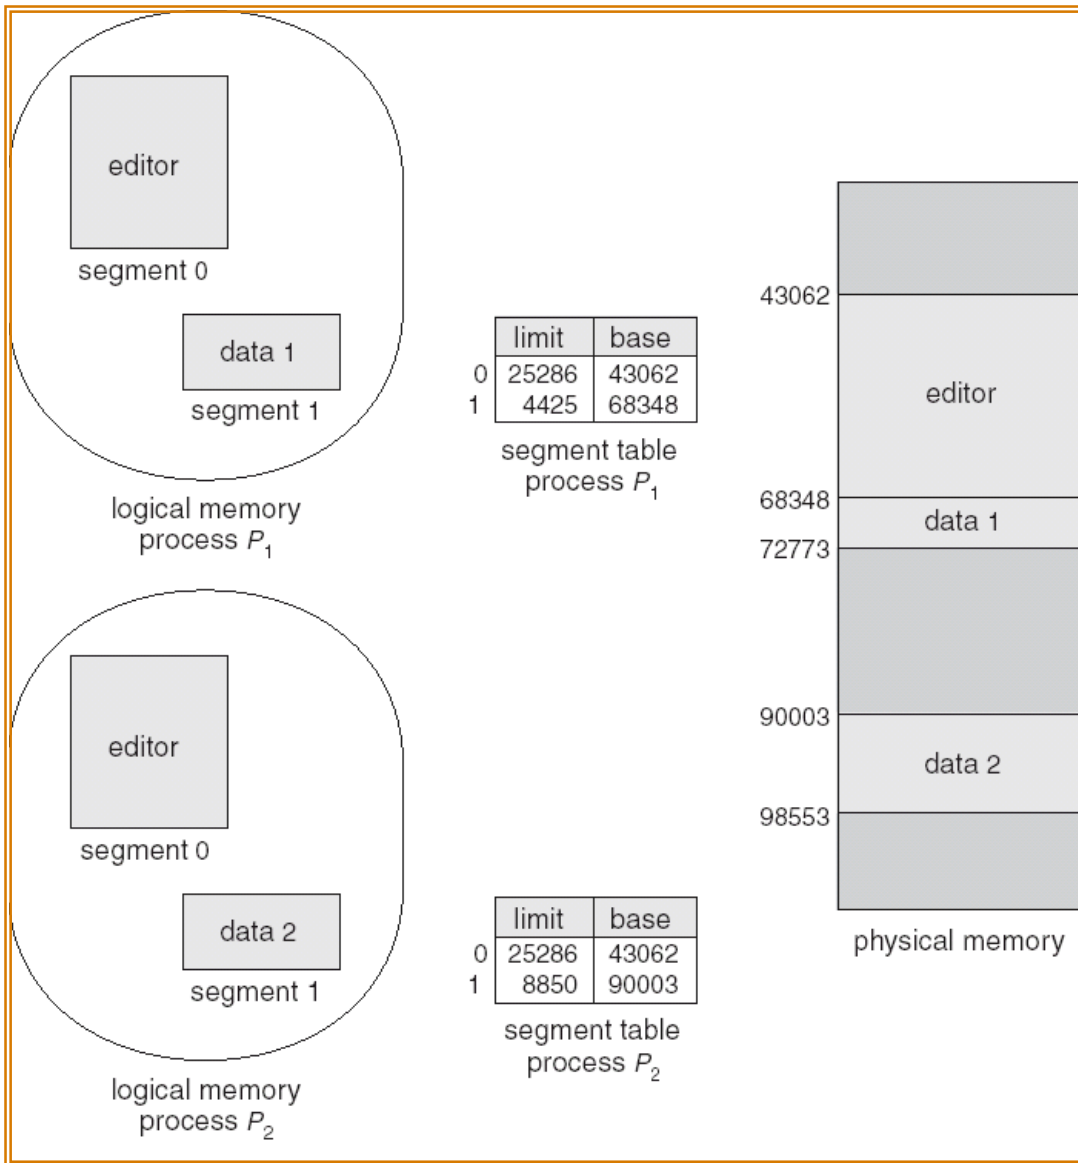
editor

segment 0

data 1

segment 1

logical memory process $P_1$

| | limit | base |
|---|---|---|
| 0 | 25286 | 43062 |
| 1 | 4425 | 68348 |

segment table process $P_1$

43062

editor

68348

data 1

72773

90003

data 2

98553

physical memory

editor

segment 0

data 2

segment 1

logical memory process $P_2$

| | limit | base |
|---|---|---|
| 0 | 25286 | 43062 |
| 1 | 8850 | 90003 |

segment table process $P_2$